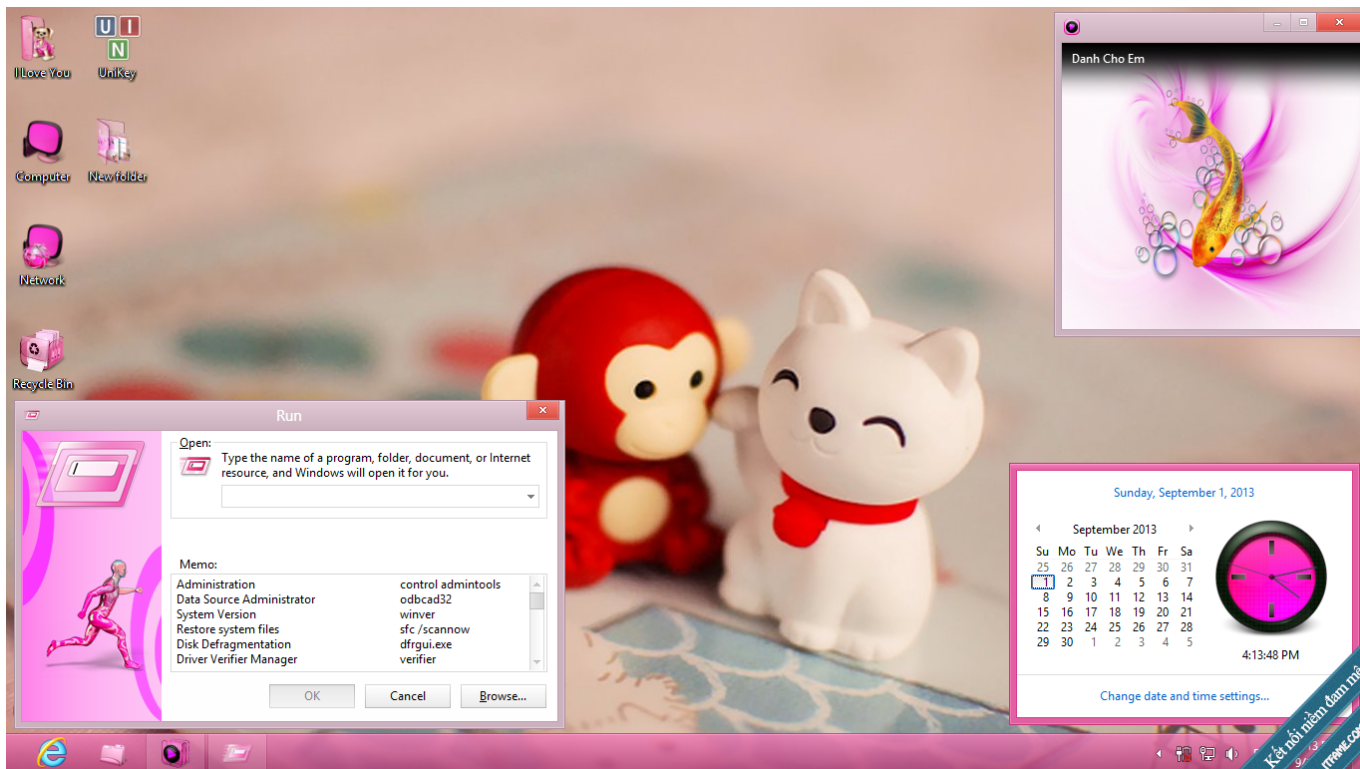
I Love You
UniKey
U I N
Computer
New folder
Network
Recycle Bin

Danh Cho Em

Run

Open:
Type the name of a program, folder, document, or Internet resource, and Windows will open it for you.

Memo:

| | |
|---|---|
| Administration | control admintools |
| Data Source Administrator | odbcad32 |
| System Version | winver |
| Restore system files | sfc /scannow |
| Disk Defragmentation | dfrgui.exe |
| Driver Verifier Manager | verifier |

OK
Cancel
Browse...

Sunday, September 1, 2013

September 2013

| Su | Mo | Tu | We | Th | Fr | Sa |
|---|---|---|---|---|---|---|
| 25 | 26 | 27 | 28 | 29 | 30 | 31 |
| 1 | 2 | 3 | 4 | 5 | 6 | 7 |
| 8 | 9 | 10 | 11 | 12 | 13 | 14 |
| 15 | 16 | 17 | 18 | 19 | 20 | 21 |
| 22 | 23 | 24 | 25 | 26 | 27 | 28 |
| 29 | 30 | 1 | 2 | 3 | 4 | 5 |

4:13:48 PM

Change date and time settings...

Kết nối niềm đam mê
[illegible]